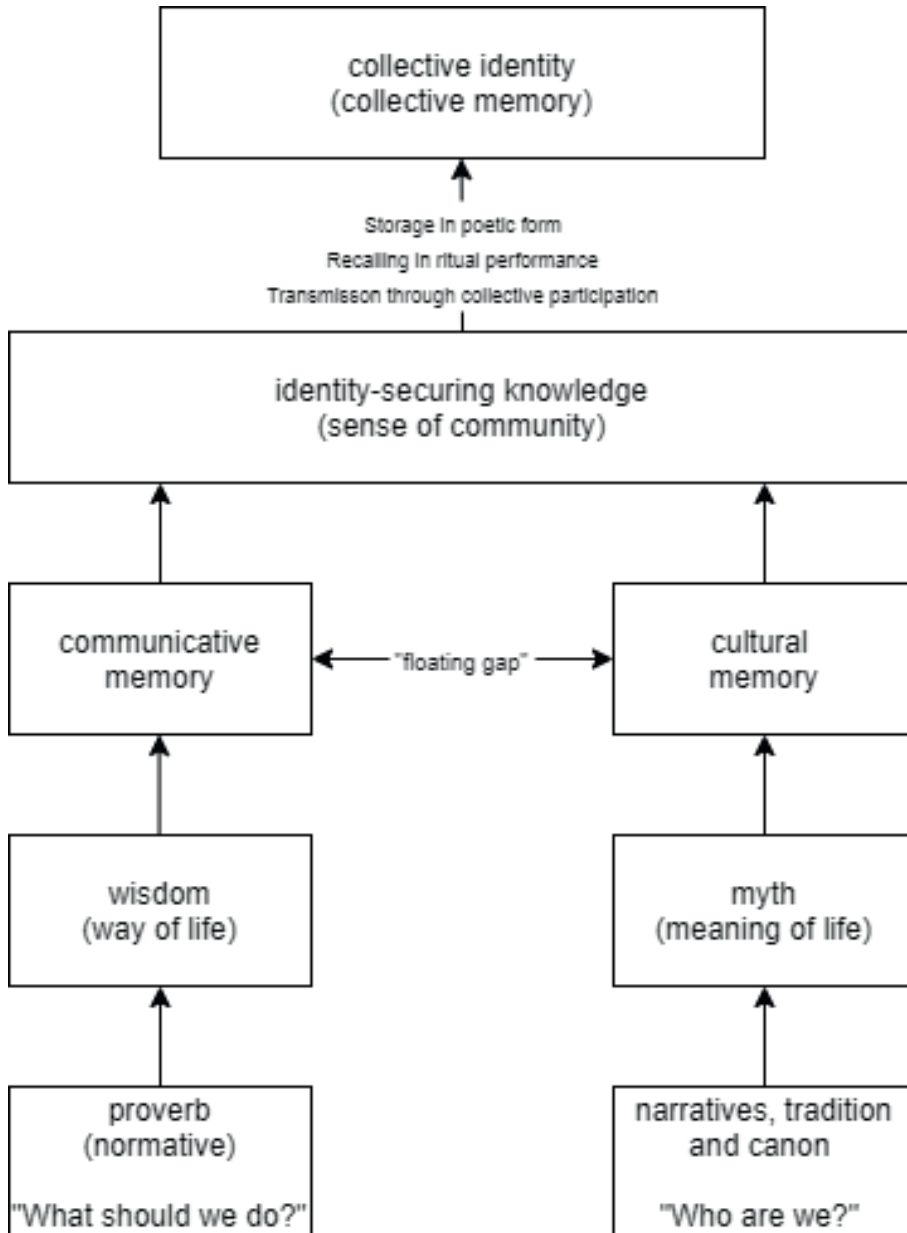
collective identity
(collective memory)

Storage in poetic form
Recalling in ritual performance
Transmisson through collective participation

identity-securing knowledge
(sense of community)

communicative memory

"floating gap"

cultural memory

wisdom
(way of life)

myth
(meaning of life)

proverb
(normative)

"What should we do?"

narratives, tradition and canon

"Who are we?"